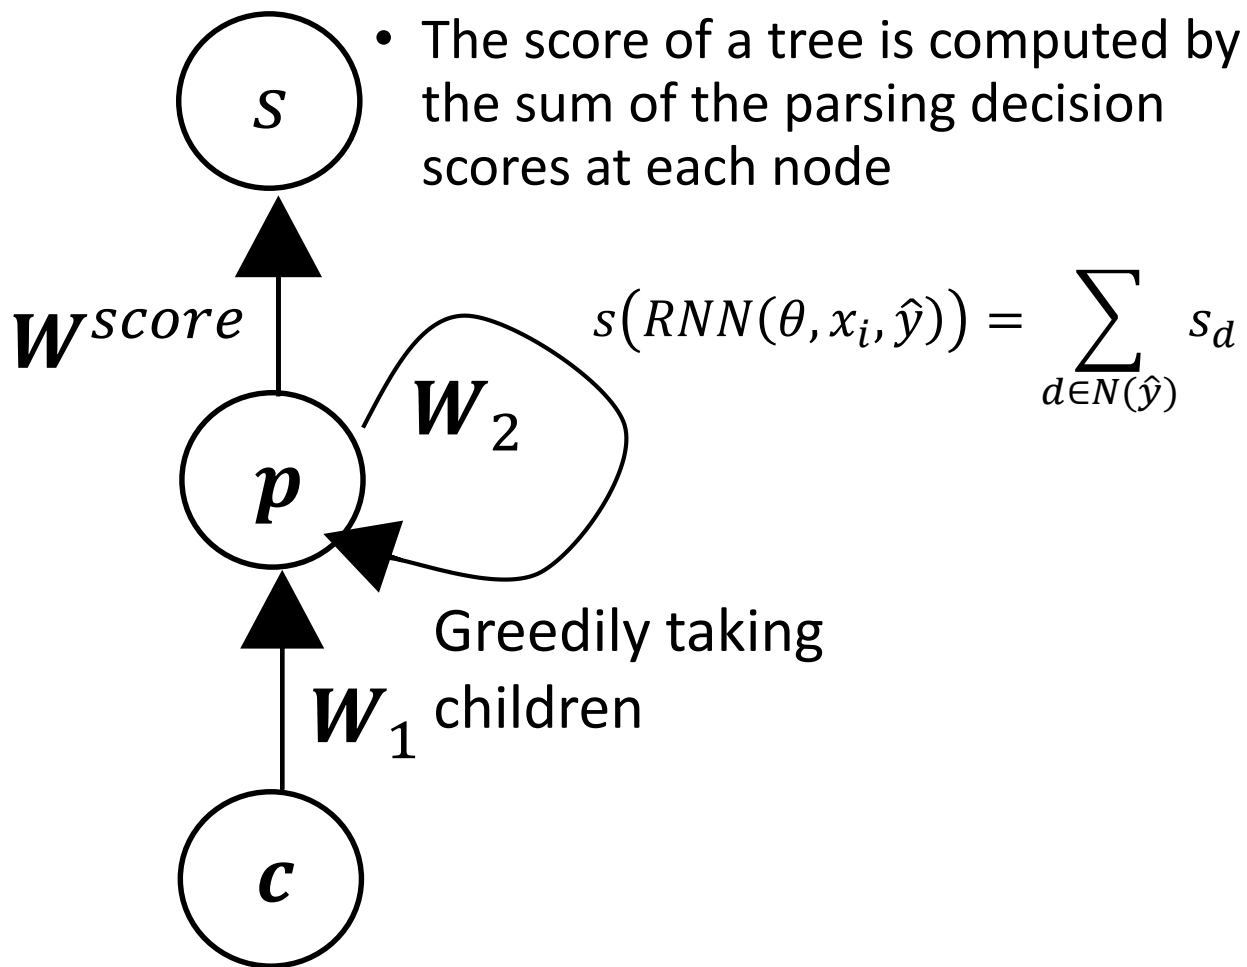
$s$

• The score of a tree is computed by the sum of the parsing decision scores at each node

$\boldsymbol{W}^{score}$

$s\big(RNN(\theta, x_i, \hat{y})\big) = \sum_{d \in N(\hat{y})} s_d$

$\boldsymbol{W}_2$

$\boldsymbol{p}$

Greedily taking children

$\boldsymbol{W}_1$

$\boldsymbol{c}$